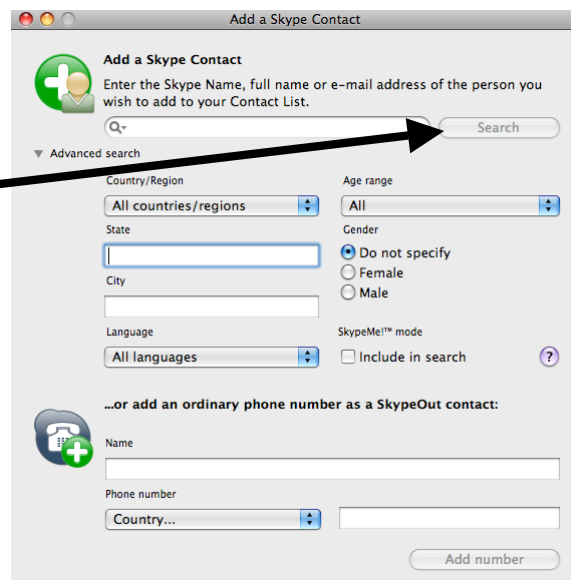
Add a Skype Contact

Add a Skype Contact

Enter the Skype Name, full name or e-mail address of the person you wish to add to your Contact List.

Search

Advanced search

Country/Region

All countries/regions

Age range

All

State

Gender

Do not specify

Female

Male

City

Language

All languages

SkypeMe!™ mode

Include in search

?

...or add an ordinary phone number as a SkypeOut contact:

Name

Phone number

Country...

Add number